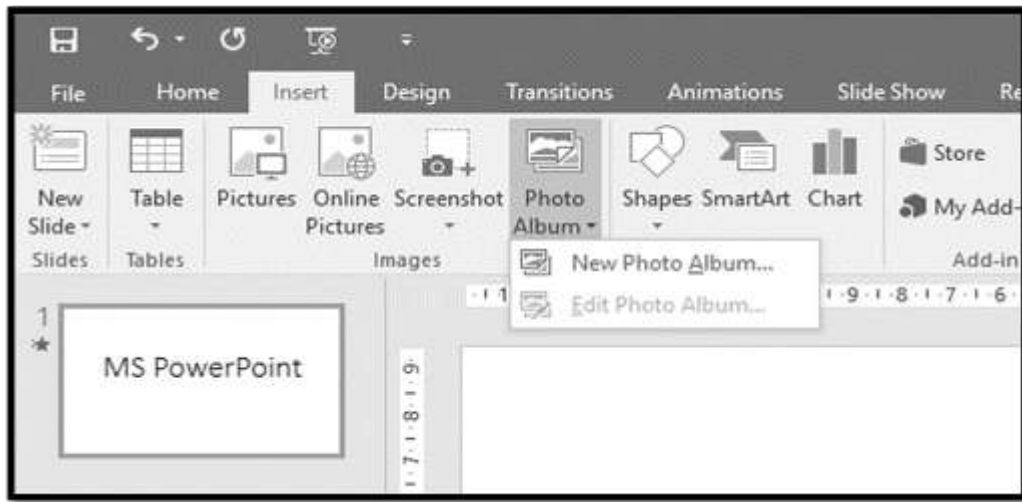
File Home Insert Design Transitions Animations Slide Show Re

New Slide Table Pictures Online Pictures Screenshot Photo Album Shapes SmartArt Chart Store My Add-

Slides Tables Images Add-in

New Photo Album...
Edit Photo Album...

1

MS PowerPoint